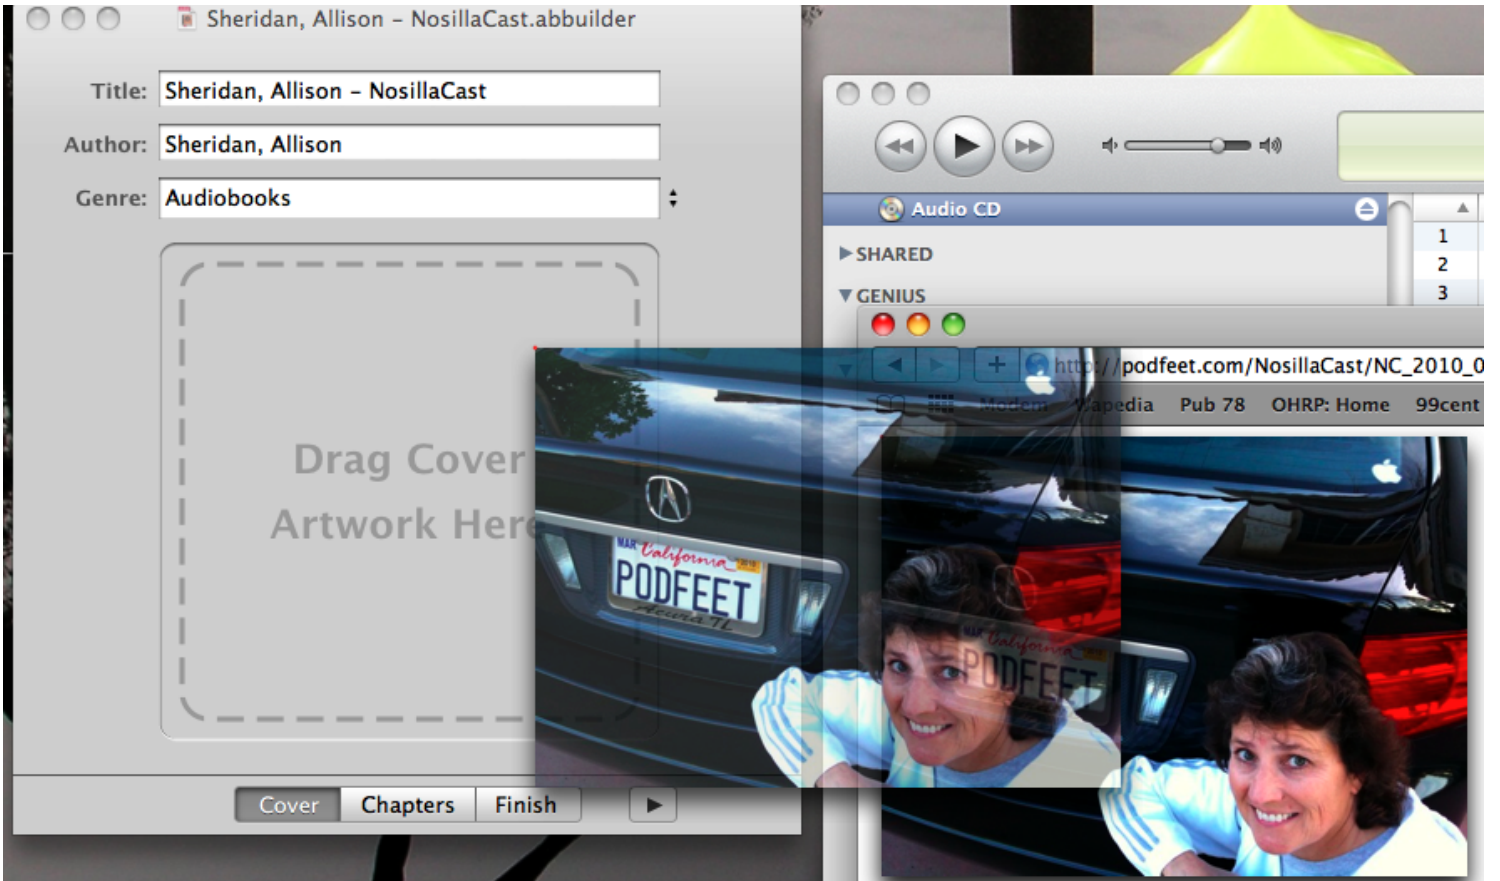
Sheridan, Allison – NosillaCast.abbuilder

Title: Sheridan, Allison – NosillaCast

Author: Sheridan, Allison

Genre: Audiobooks

Drag Cover
Artwork Here

Cover Chapters Finish

Audio CD

SHARED

GENIUS

1
2
3

http://podfeet.com/NosillaCast/NC_2010_0

Modem Wikipedia Pub 78 OHRP: Home 99cent

California
PODFEET
Acura TL

California
PODFEET